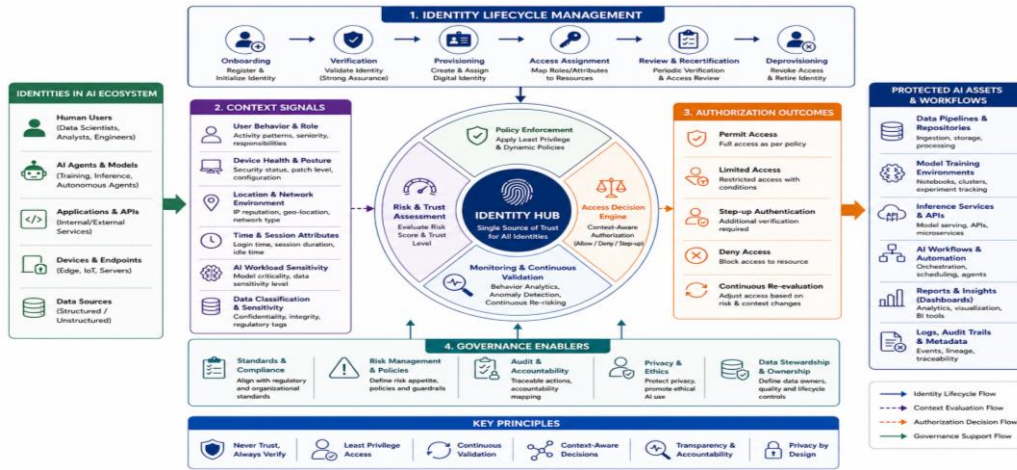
1. IDENTITY LIFECYCLE MANAGEMENT

Onboarding
Register & Initialize Identity

Verification
Validate Identity (Strong Assurance)

Provisioning
Create & Assign Digital Identity

Access Assignment
Map Roles/Attributes to Resources

Review & Recertification
Periodic Verification & Access Review

Deprovisioning
Revoke Access & Retire Identity

IDENTITIES IN AI ECOSYSTEM

Human Users
(Data Scientists, Analysts, Engineers)

AI Agents & Models
(Training, Inference, Autonomous Agents)

Applications & APIs
(Internal/External Services)

Devices & Endpoints
(Edge, IoT, Servers)

Data Sources
(Structured / Unstructured)

2. CONTEXT SIGNALS

User Behavior & Role
Activity patterns, seniority, responsibilities

Device Health & Posture
Security status, patch level, configuration

Location & Network Environment
IP reputation, geo-location, network type

Time & Session Attributes
Login time, session duration, idle time

AI Workload Sensitivity
Model criticality, data sensitivity level

Data Classification & Sensitivity
Confidentiality, integrity, regulatory tags

Policy Enforcement
Apply Least Privilege & Dynamic Policies

Risk & Trust Assessment
Evaluate Risk Score & Trust Level

IDENTITY HUB
Single Source of Trust for All Identities

Access Decision Engine
Context-Aware Authorization (Allow / Deny / Step-up)

Monitoring & Continuous Validation
Behavior Analytics, Anomaly Detection, Continuous Re-risking

3. AUTHORIZATION OUTCOMES

Permit Access
Full access as per policy

Limited Access
Restricted access with conditions

Step-up Authentication
Additional verification required

Deny Access
Block access to resource

Continuous Re-evaluation
Adjust access based on risk & context changes

PROTECTED AI ASSETS & WORKFLOWS

Data Pipelines & Repositories
Ingestion, storage, processing

Model Training Environments
Notebooks, clusters, experiment tracking

Inference Services & APIs
Model serving, APIs, microservices

AI Workflows & Automation
Orchestration, scheduling, agents

Reports & Insights (Dashboards)
Analytics, visualization, BI tools

Logs, Audit Trails & Metadata
Events, lineage, traceability

4. GOVERNANCE ENABLERS

Standards & Compliance
Align with regulatory and organizational standards

Risk Management & Policies
Define risk appetite, policies and guardrails

Audit & Accountability
Traceable actions, accountability mapping

Privacy & Ethics
Protect privacy, promote ethical AI use

Data Stewardship & Ownership
Define data owners, quality and lifecycle controls

Identity Lifecycle Flow
Context Evaluation Flow
Authorization Decision Flow
Governance Support Flow

KEY PRINCIPLES

Never Trust, Always Verify

Least Privilege Access

Continuous Validation

Context-Aware Decisions

Transparency & Accountability

Privacy by Design